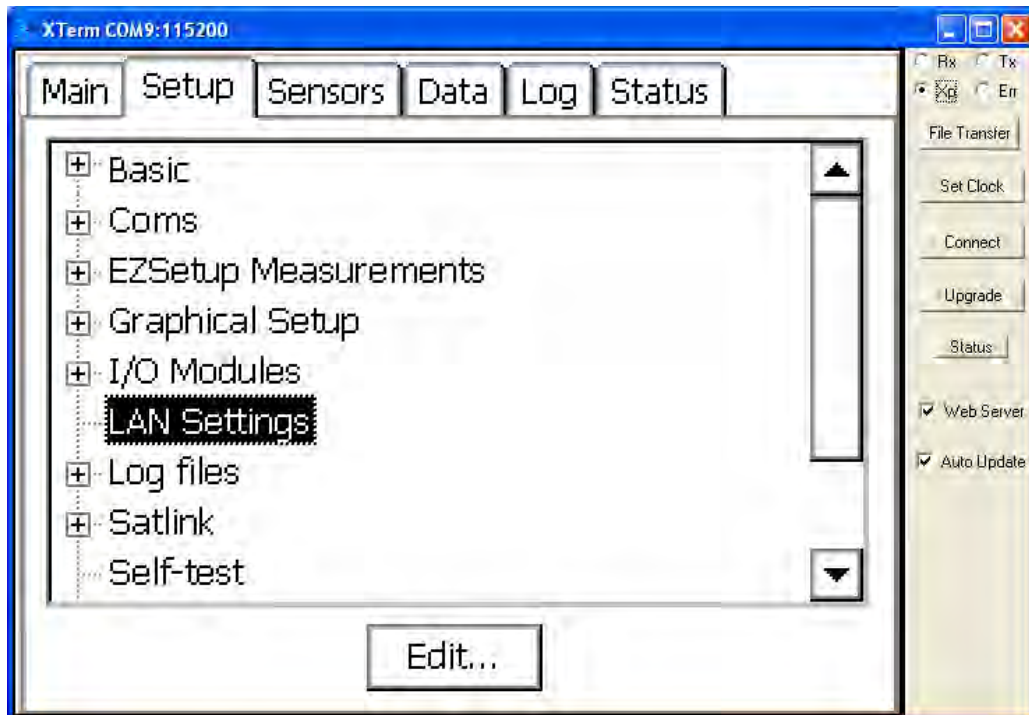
XTerm COM9:115200

Main | Setup | Sensors | Data | Log | Status

Basic
Coms
EZSetup Measurements
Graphical Setup
I/O Modules
LAN Settings
Log files
Satlink
Self-test

Edit...

Rx
Tx
Xp
Err

File Transfer

Set Clock

Connect

Upgrade

Status

Web Server

Auto Update